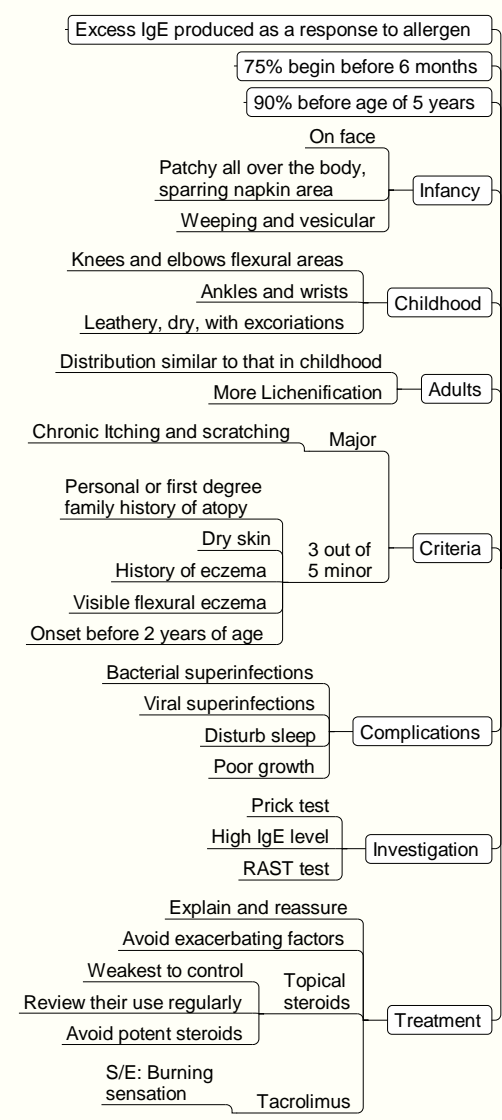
Excess IgE produced as a response to allergen

75% begin before 6 months

90% before age of 5 years

On face

Patchy all over the body, sparring napkin area

Infancy

Weeping and vesicular

Knees and elbows flexural areas

Ankles and wrists

Childhood

Leathery, dry, with excoriations

Distribution similar to that in childhood

More Lichenification

Adults

Chronic Itching and scratching

Major

Personal or first degree family history of atopy

Dry skin

3 out of 5 minor

Criteria

History of eczema

Visible flexural eczema

Onset before 2 years of age

Bacterial superinfections

Viral superinfections

Disturb sleep

Complications

Poor growth

Prick test

High IgE level

Investigation

RAST test

Explain and reassure

Avoid exacerbating factors

Weakest to control

Topical steroids

Review their use regularly

Treatment

Avoid potent steroids

S/E: Burning sensation

Tacrolimus